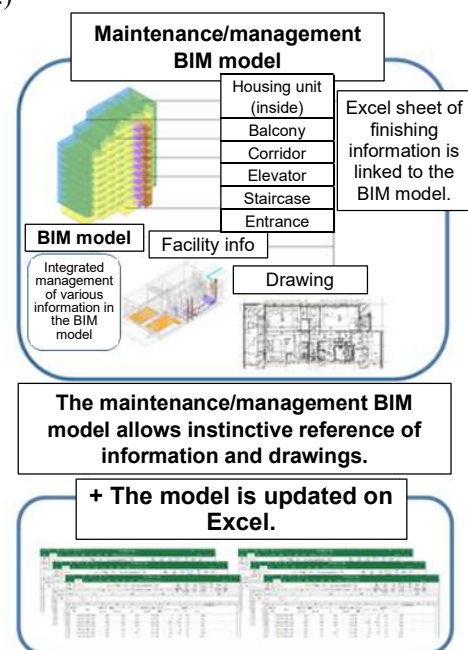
Maintenance/management BIM model

Housing unit (inside)

Balcony

Corridor

Elevator

Staircase

Entrance

Excel sheet of finishing information is linked to the BIM model.

BIM model

Facility info

Integrated management of various information in the BIM model

Drawing

The maintenance/management BIM model allows instinctive reference of information and drawings.

+ The model is updated on Excel.